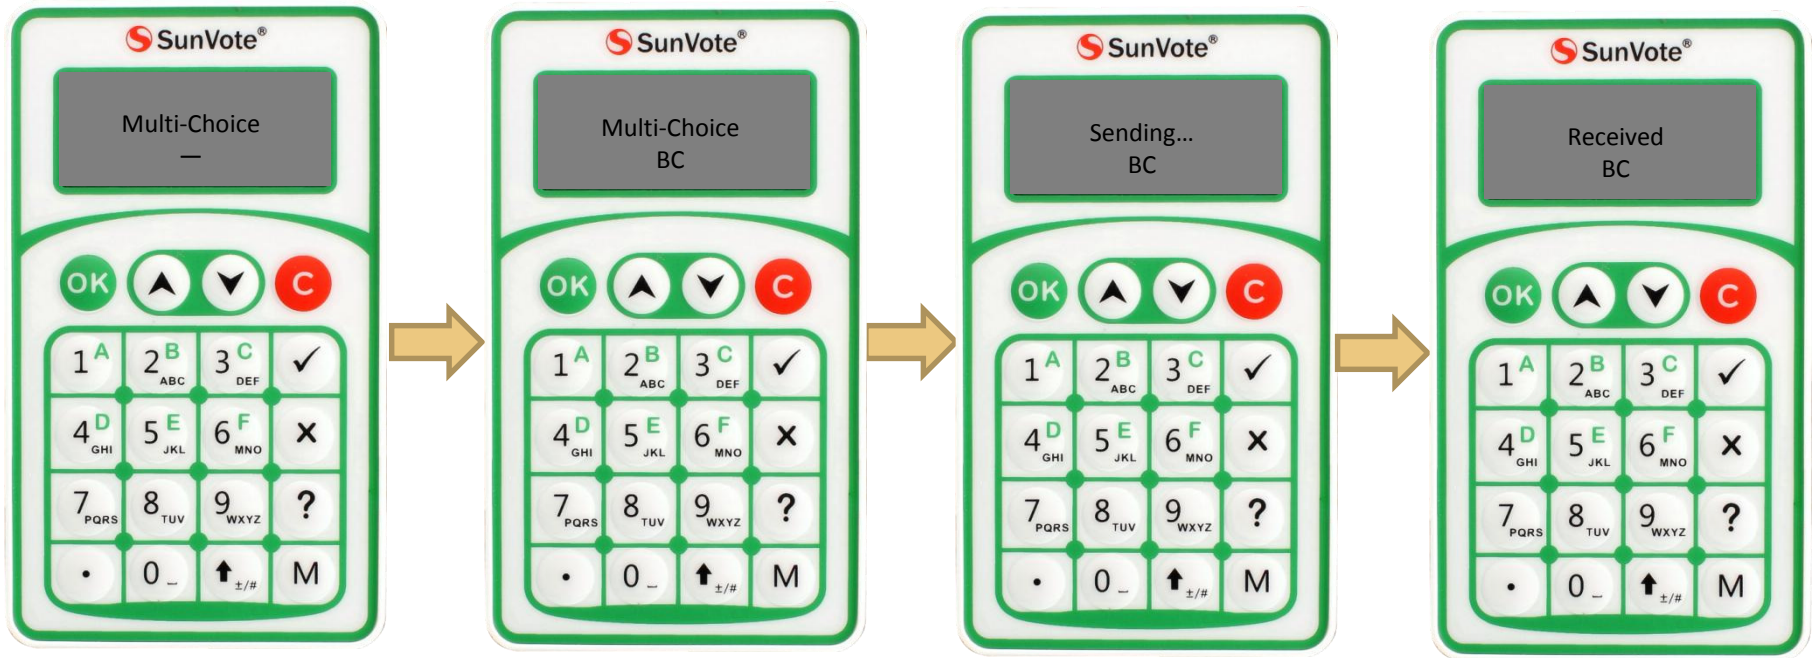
SunVote®

Multi-Choice
—

OK C

1 A 2 B ABC 3 C DEF ✓
4 D GHI 5 E JKL 6 F MNO ×
7 PQRS 8 TUV 9 WXYZ ?
· 0 _ ±/# M

SunVote®

Multi-Choice
BC

OK C

1 A 2 B ABC 3 C DEF ✓
4 D GHI 5 E JKL 6 F MNO ×
7 PQRS 8 TUV 9 WXYZ ?
· 0 _ ±/# M

SunVote®

Sending...
BC

OK C

1 A 2 B ABC 3 C DEF ✓
4 D GHI 5 E JKL 6 F MNO ×
7 PQRS 8 TUV 9 WXYZ ?
· 0 _ ±/# M

SunVote®

Received
BC

OK C

1 A 2 B ABC 3 C DEF ✓
4 D GHI 5 E JKL 6 F MNO ×
7 PQRS 8 TUV 9 WXYZ ?
· 0 _ ±/# M